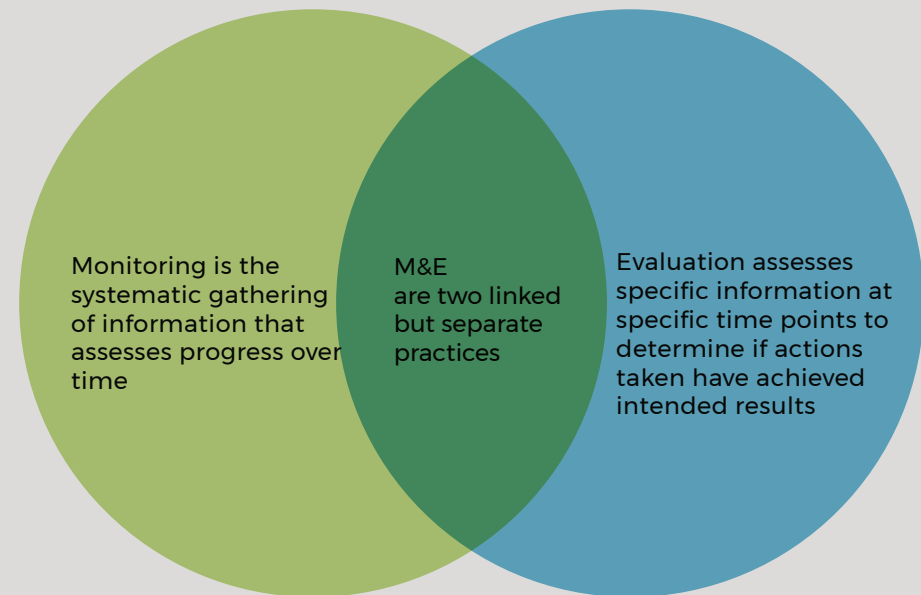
Monitoring is the systematic gathering of information that assesses progress over time

M&E are two linked but separate practices

Evaluation assesses specific information at specific time points to determine if actions taken have achieved intended results